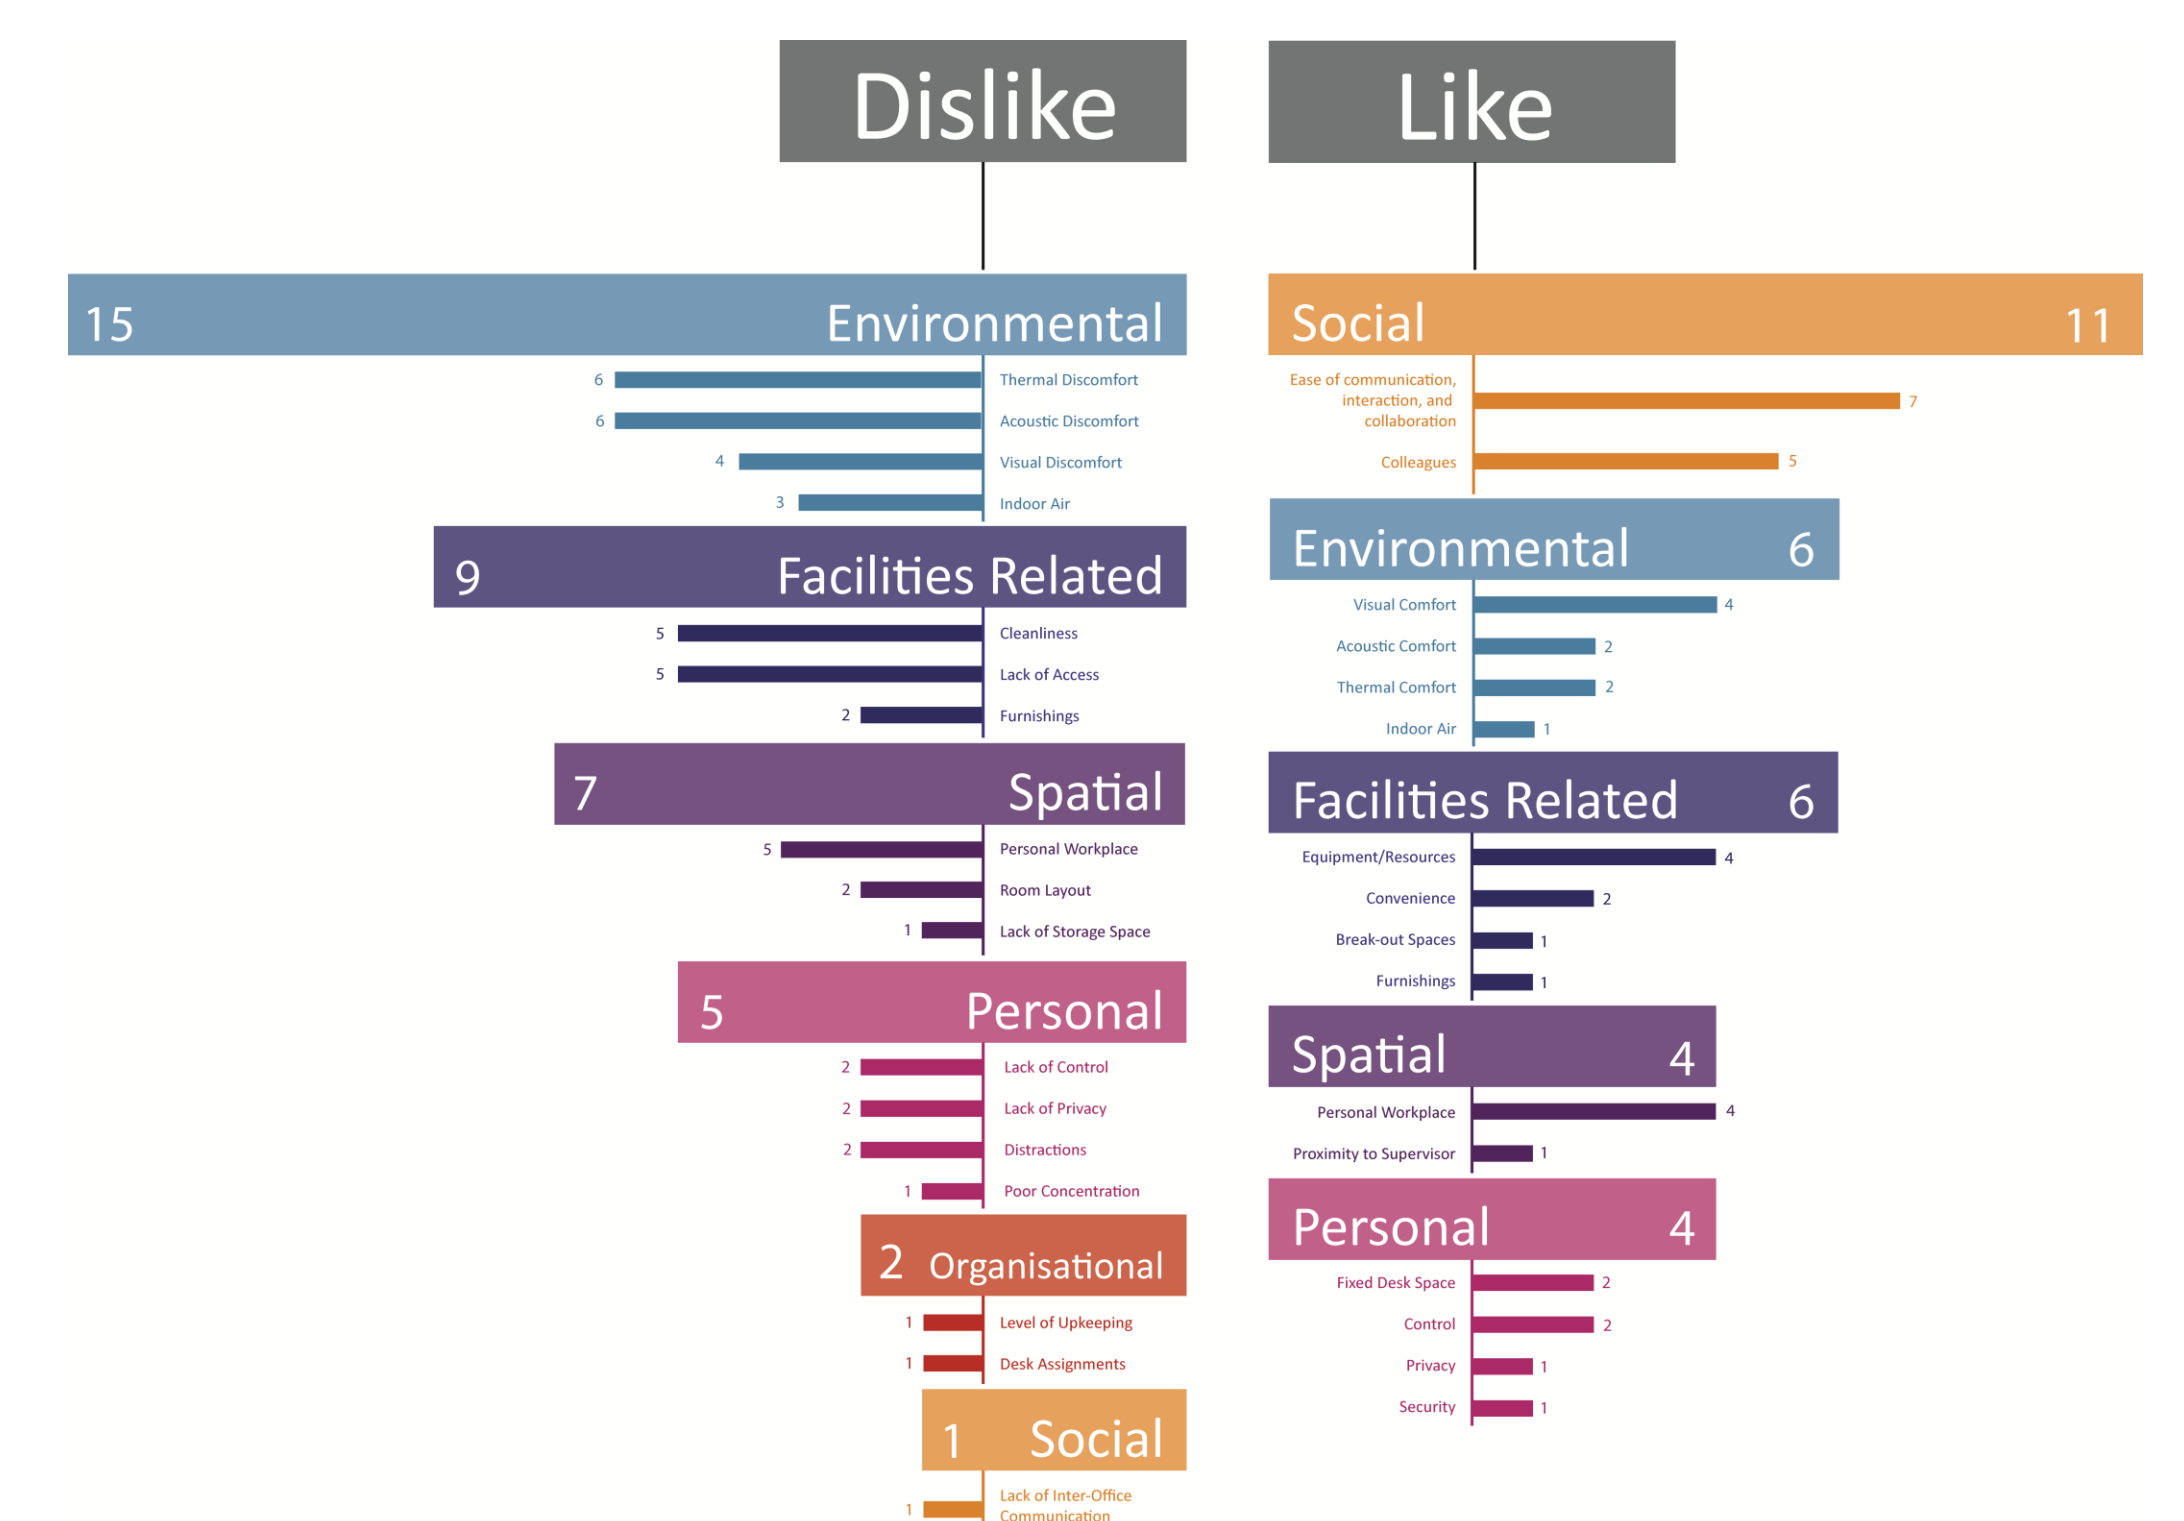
Dislike

15 Environmental

6 Thermal Discomfort
6 Acoustic Discomfort
4 Visual Discomfort
3 Indoor Air

9 Facilities Related

5 Cleanliness
5 Lack of Access
2 Furnishings

7 Spatial

5 Personal Workplace
2 Room Layout
1 Lack of Storage Space

5 Personal

2 Lack of Control
2 Lack of Privacy
2 Distractions
1 Poor Concentration

2 Organisational

1 Level of Upkeeping
1 Desk Assignments

1 Social

1 Lack of Inter-Office Communication

Like

Social 11

Ease of communication, interaction, and collaboration 7
Colleagues 5

Environmental 6

Visual Comfort 4
Acoustic Comfort 2
Thermal Comfort 2
Indoor Air 1

Facilities Related 6

Equipment/Resources 4
Convenience 2
Break-out Spaces 1
Furnishings 1

Spatial 4

Personal Workplace 4
Proximity to Supervisor 1

Personal 4

Fixed Desk Space 2
Control 2
Privacy 1
Security 1